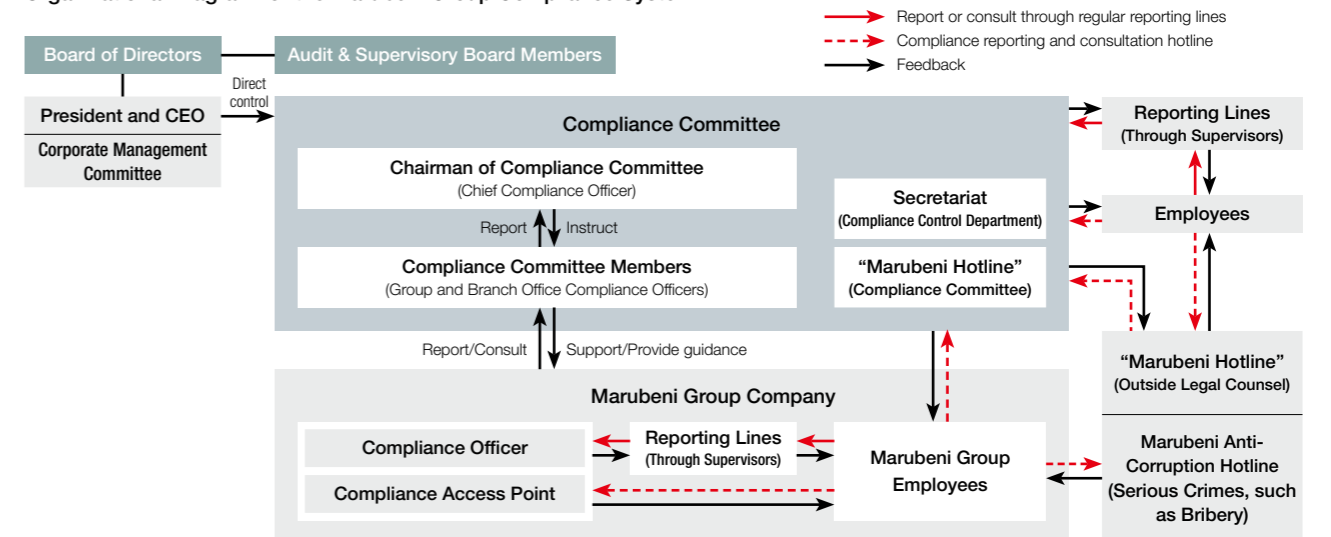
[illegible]

Report or consult through regular reporting lines
Compliance reporting and consultation hotline
Feedback

Board of Directors
Audit & Supervisory Board Members
Direct control
President and CEO
Corporate Management Committee

Compliance Committee
Chairman of Compliance Committee
(Chief Compliance Officer)
Report
Instruct
Compliance Committee Members
(Group and Branch Office Compliance Officers)
Secretariat
(Compliance Control Department)
"Marubeni Hotline"
(Compliance Committee)

Reporting Lines
(Through Supervisors)
Employees
"Marubeni Hotline"
(Outside Legal Counsel)
Marubeni Anti-Corruption Hotline
(Serious Crimes, such as Bribery)

Report/Consult
Support/Provide guidance

Marubeni Group Company
Compliance Officer
Compliance Access Point
Reporting Lines
(Through Supervisors)
Marubeni Group Employees